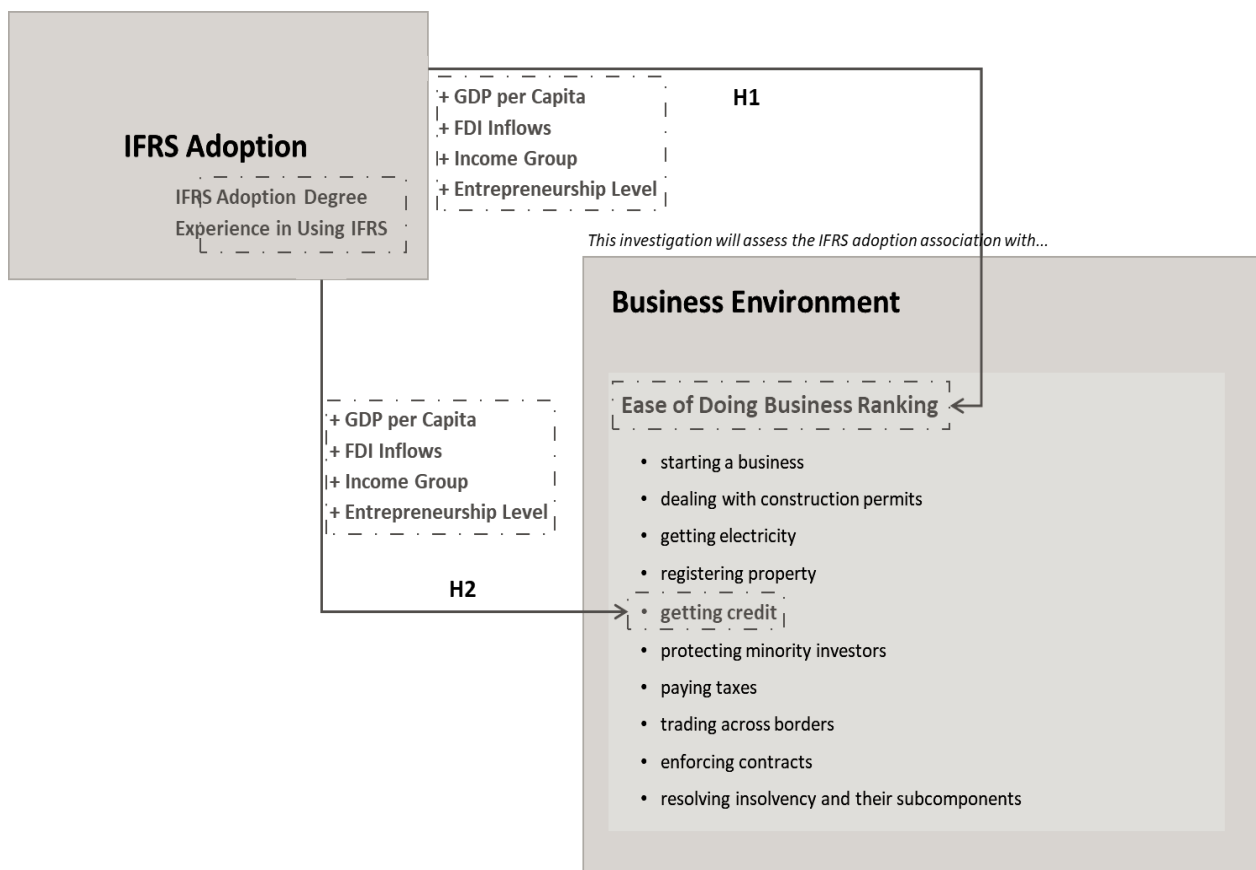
IFRS Adoption

IFRS Adoption Degree
Experience in Using IFRS

+ GDP per Capita
+ FDI Inflows
+ Income Group
+ Entrepreneurship Level

H1

This investigation will assess the IFRS adoption association with...

Business Environment

Ease of Doing Business Ranking

- starting a business
- dealing with construction permits
- getting electricity
- registering property
- getting credit
- protecting minority investors
- paying taxes
- trading across borders
- enforcing contracts
- resolving insolvency and their subcomponents

+ GDP per Capita
+ FDI Inflows
+ Income Group
+ Entrepreneurship Level

H2